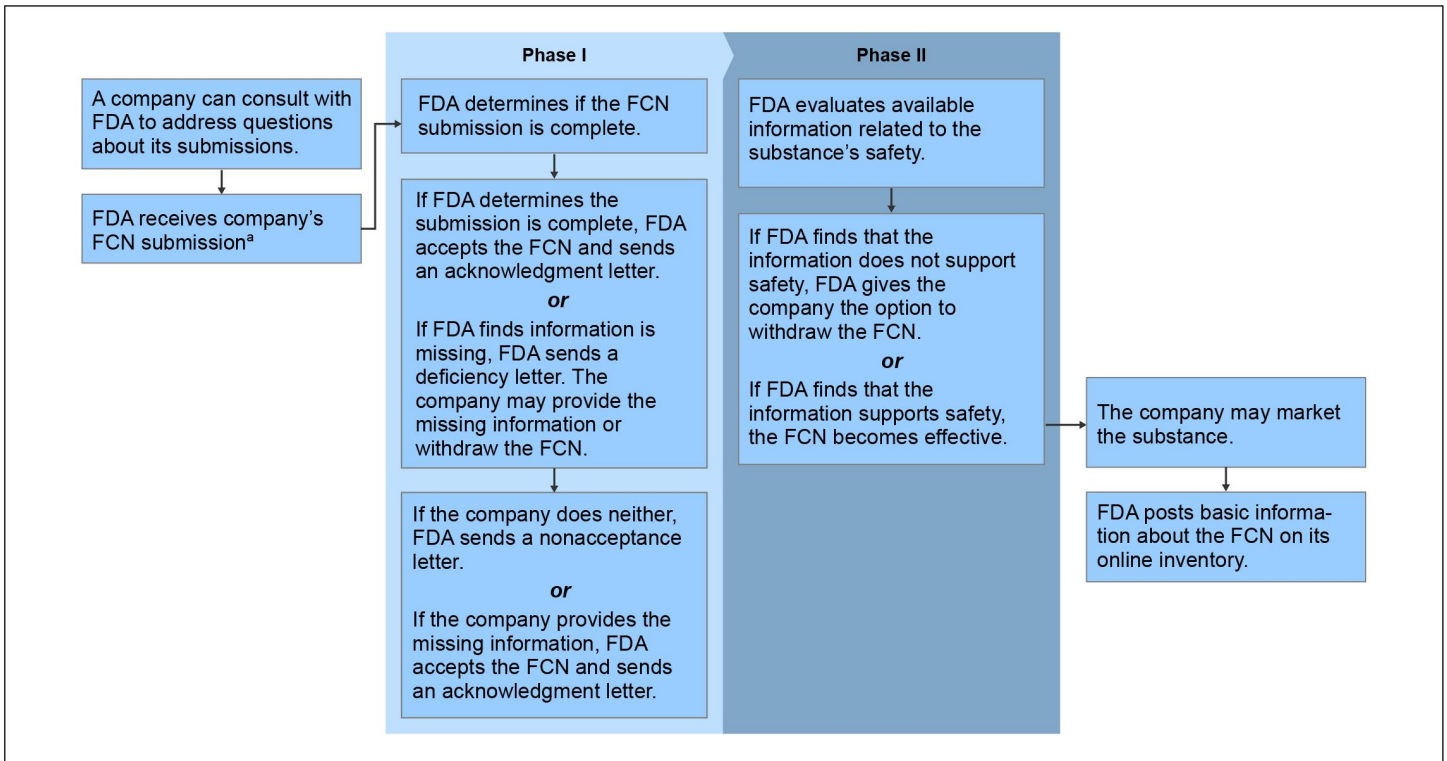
A company can consult with FDA to address questions about its submissions.

FDA receives company's FCN submission$^a$

Phase I

FDA determines if the FCN submission is complete.

If FDA determines the submission is complete, FDA accepts the FCN and sends an acknowledgment letter.

or

If FDA finds information is missing, FDA sends a deficiency letter. The company may provide the missing information or withdraw the FCN.

If the company does neither, FDA sends a nonacceptance letter.

or

If the company provides the missing information, FDA accepts the FCN and sends an acknowledgment letter.

Phase II

FDA evaluates available information related to the substance's safety.

If FDA finds that the information does not support safety, FDA gives the company the option to withdraw the FCN.

or

If FDA finds that the information supports safety, the FCN becomes effective.

The company may market the substance.

FDA posts basic information about the FCN on its online inventory.